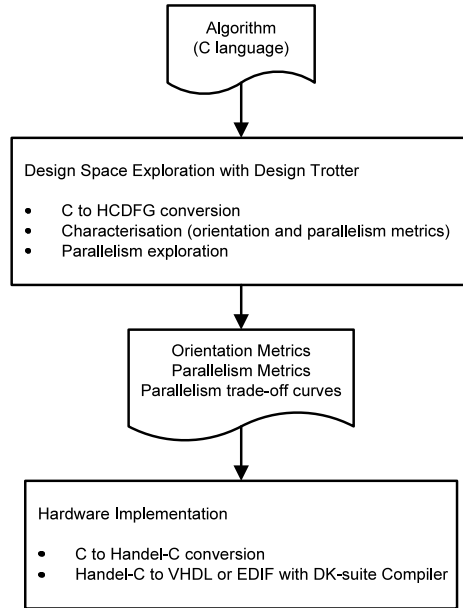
Algorithm
(C language)

Design Space Exploration with Design Trotter

- C to HCDFG conversion
- Characterisation (orientation and parallelism metrics)
- Parallelism exploration

Orientation Metrics
Parallelism Metrics
Parallelism trade-off curves

Hardware Implementation

- C to Handel-C conversion
- Handel-C to VHDL or EDIF with DK-suite Compiler